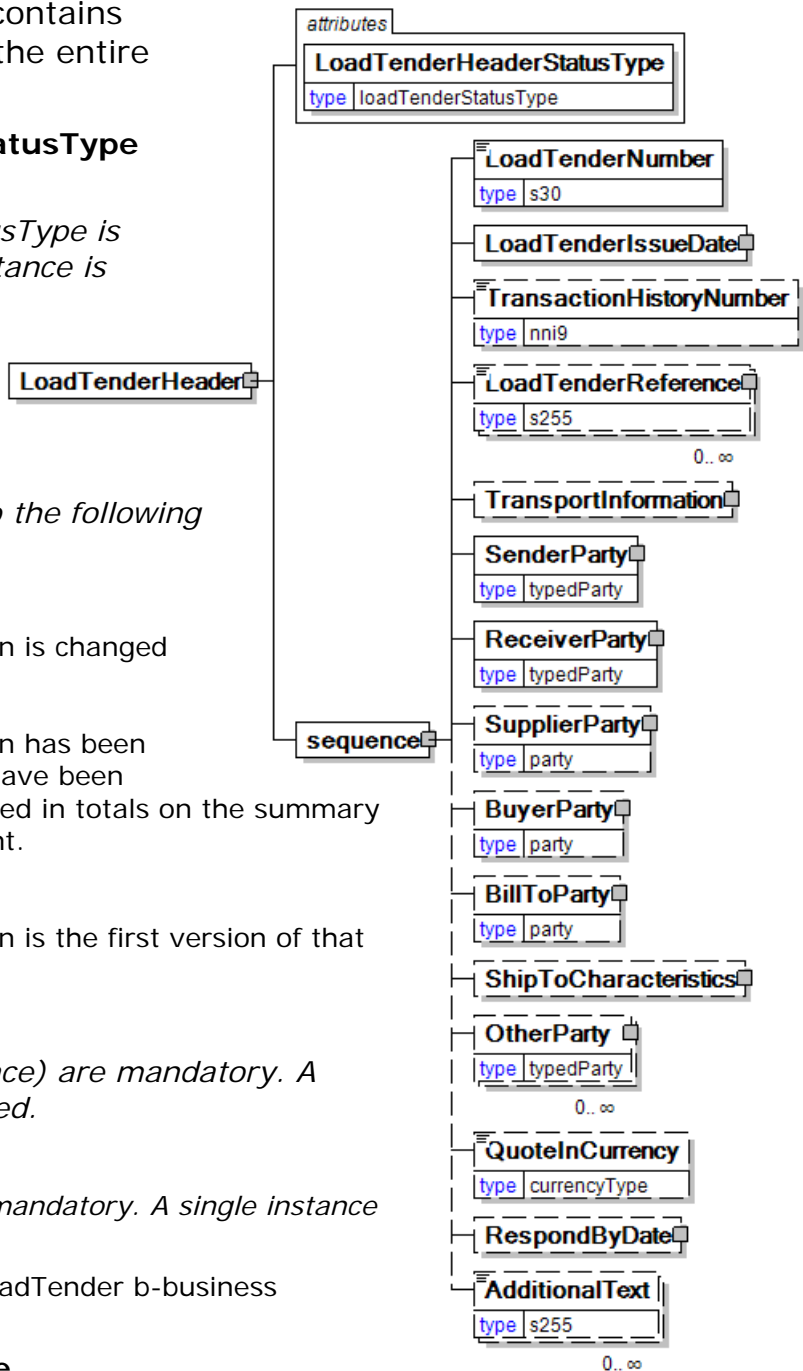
contains
the entire

atusType

sType is
tance is

the following

n is changed

n has been
ave been
ed in totals on the summary
nt.

n is the first version of that

ce) are mandatory. A
ed.

mandatory. A single instance

adTender b-business

e

attributes
LoadTenderHeaderStatusType
type loadTenderStatusType

LoadTenderHeader

sequence

LoadTenderNumber
type s30

LoadTenderIssueDate

TransactionHistoryNumber
type nni9

LoadTenderReference
type s255
0.. ∞

TransportInformation

SenderParty
type typedParty

ReceiverParty
type typedParty

SupplierParty
type party

BuyerParty
type party

BillToParty
type party

ShipToCharacteristics

OtherParty
type typedParty
0.. ∞

QuoteInCurrency
type currencyType

RespondByDate

AdditionalText
type s255
0.. ∞